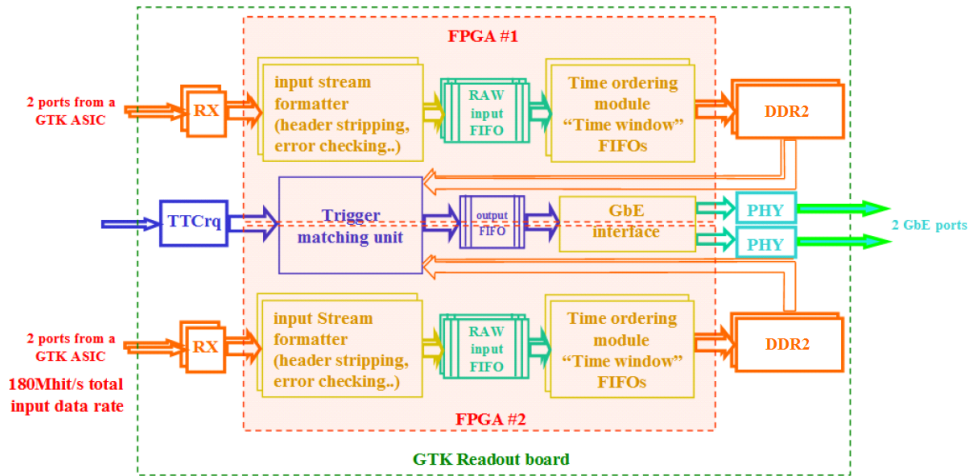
FPGA #1

2 ports from a GTK ASIC

RX

input stream formatter (header stripping, error checking..)

RAW input FIFO

Time ordering module "Time window" FIFOs

DDR2

TTCrq

Trigger matching unit

output FIFO

GbE interface

PHY

PHY

2 GbE ports

2 ports from a GTK ASIC

RX

input Stream formatter (header stripping, error checking..)

RAW input FIFO

Time ordering module "Time window" FIFOs

DDR2

180Mhit/s total input data rate

FPGA #2

GTK Readout board